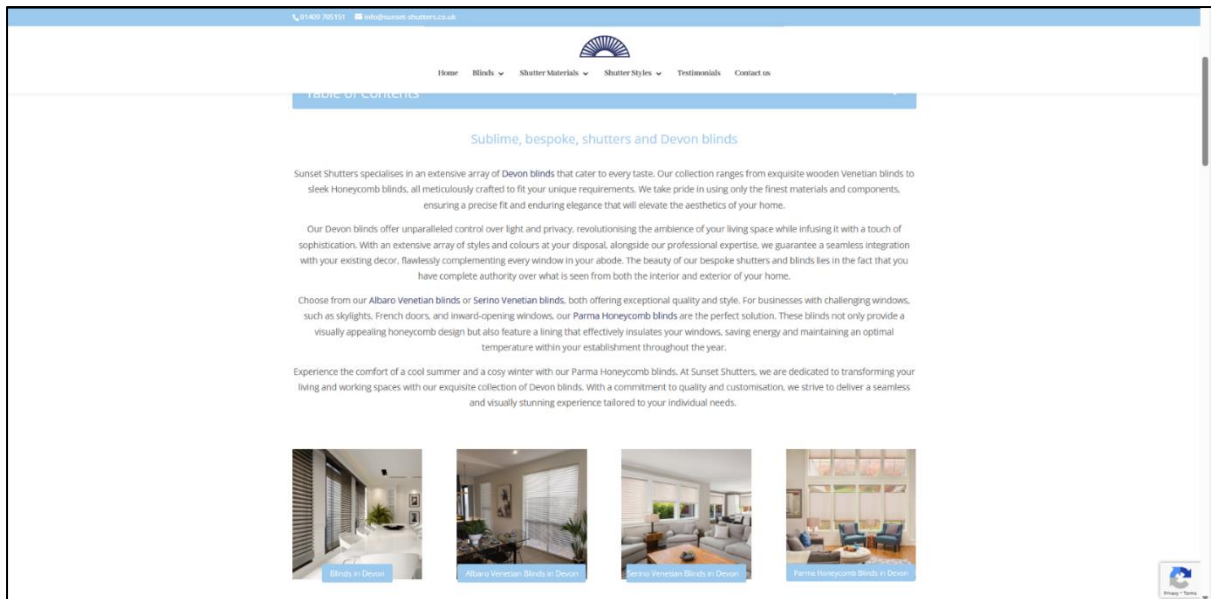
01409 785151 info@sunset-shutters.co.uk

Home Blinds Shutter Materials Shutter Styles Testimonials Contact us

Table of Contents

Sublime, bespoke, shutters and Devon blinds

Sunset Shutters specialises in an extensive array of Devon blinds that cater to every taste. Our collection ranges from exquisite wooden Venetian blinds to sleek Honeycomb blinds, all meticulously crafted to fit your unique requirements. We take pride in using only the finest materials and components, ensuring a precise fit and enduring elegance that will elevate the aesthetics of your home.

Our Devon blinds offer unparalleled control over light and privacy, revolutionising the ambience of your living space while infusing it with a touch of sophistication. With an extensive array of styles and colours at your disposal, alongside our professional expertise, we guarantee a seamless integration with your existing decor, flawlessly complementing every window in your abode. The beauty of our bespoke shutters and blinds lies in the fact that you have complete authority over what is seen from both the interior and exterior of your home.

Choose from our Albaro Venetian blinds or Serino Venetian blinds, both offering exceptional quality and style. For businesses with challenging windows, such as skylights, French doors, and inward-opening windows, our Parma Honeycomb blinds are the perfect solution. These blinds not only provide a visually appealing honeycomb design but also feature a lining that effectively insulates your windows, saving energy and maintaining an optimal temperature within your establishment throughout the year.

Experience the comfort of a cool summer and a cosy winter with our Parma Honeycomb blinds. At Sunset Shutters, we are dedicated to transforming your living and working spaces with our exquisite collection of Devon blinds. With a commitment to quality and customisation, we strive to deliver a seamless and visually stunning experience tailored to your individual needs.

Blinds in Devon

Albaro Venetian Blinds in Devon

Serino Venetian Blinds in Devon

Parma Honeycomb Blinds in Devon

Privacy - Terms